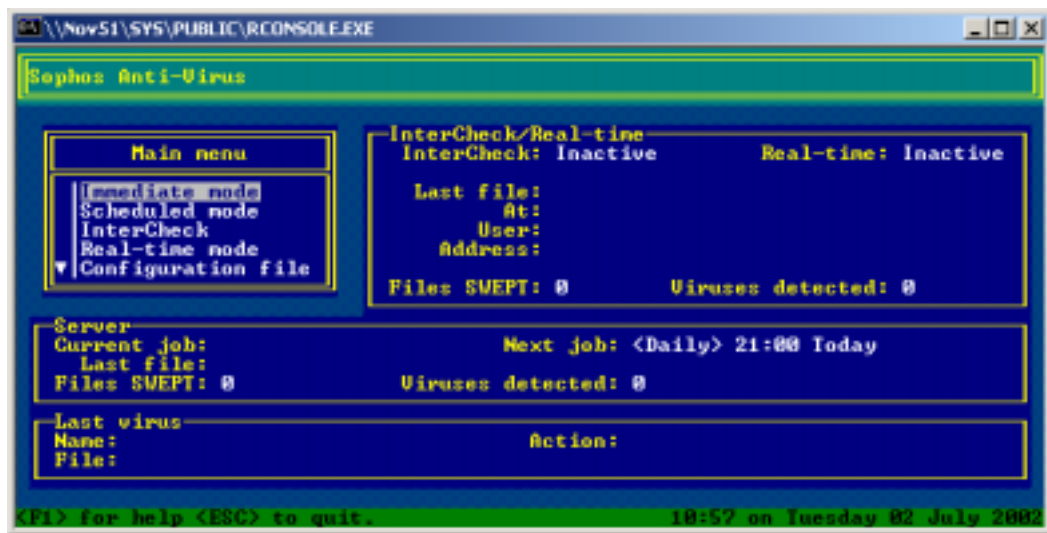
\\Nov51\SYS\PUBLIC\RCONSOLE.EXE

Sophos Anti-Virus

Main menu

Immediate mode
Scheduled mode
InterCheck
Real-time mode
Configuration file

InterCheck/Real-time
InterCheck: Inactive
Real-time: Inactive

Last file:
At:
User:
Address:

Files SWEPT: 0
Viruses detected: 0

Server
Current job:
Next job: <Daily> 21:00 Today
Last file:
Files SWEPT: 0
Viruses detected: 0

Last virus
Name:
Action:
File:

<F1> for help <ESC> to quit.
10:57 on Tuesday 02 July 2002